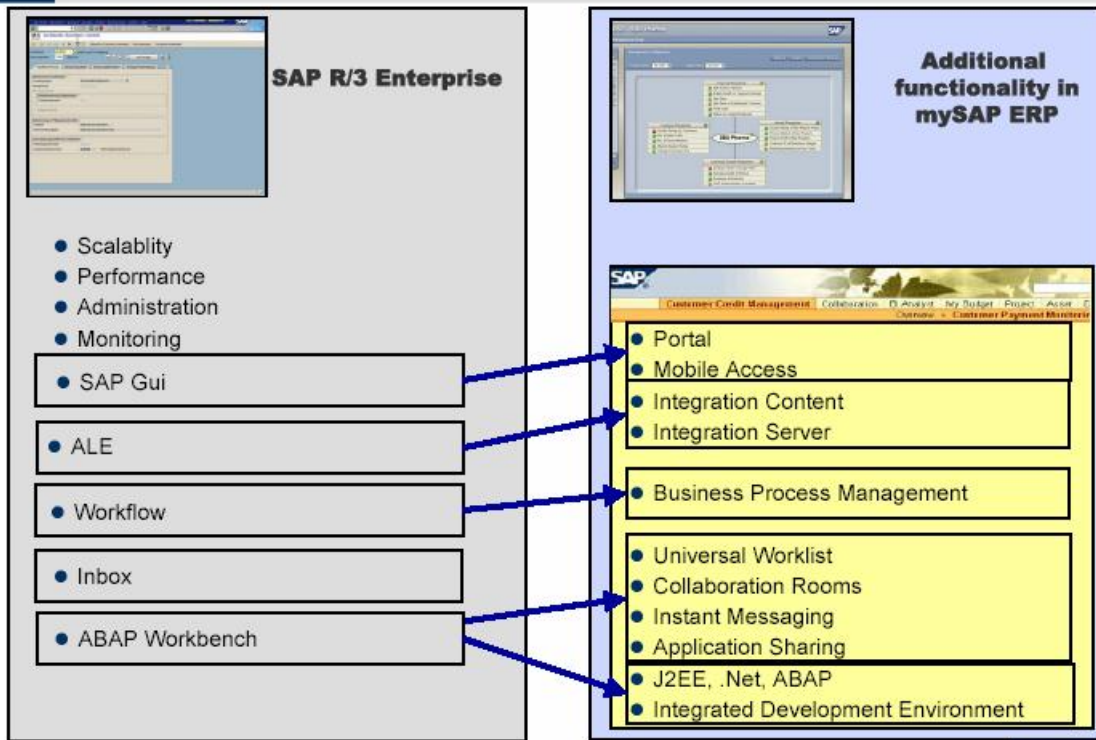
SAP R/3 Enterprise

Scalablity
Performance
Administration
Monitoring
SAP Gui
ALE
Workflow
Inbox
ABAP Workbench

Additional functionality in mySAP ERP

SAP
Customer Credit Management Collaboration BI Analyst My Budget Project Asset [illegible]
Overview » Customer Payment Monitoring

Portal
Mobile Access
Integration Content
Integration Server
Business Process Management
Universal Worklist
Collaboration Rooms
Instant Messaging
Application Sharing
J2EE, .Net, ABAP
Integrated Development Environment